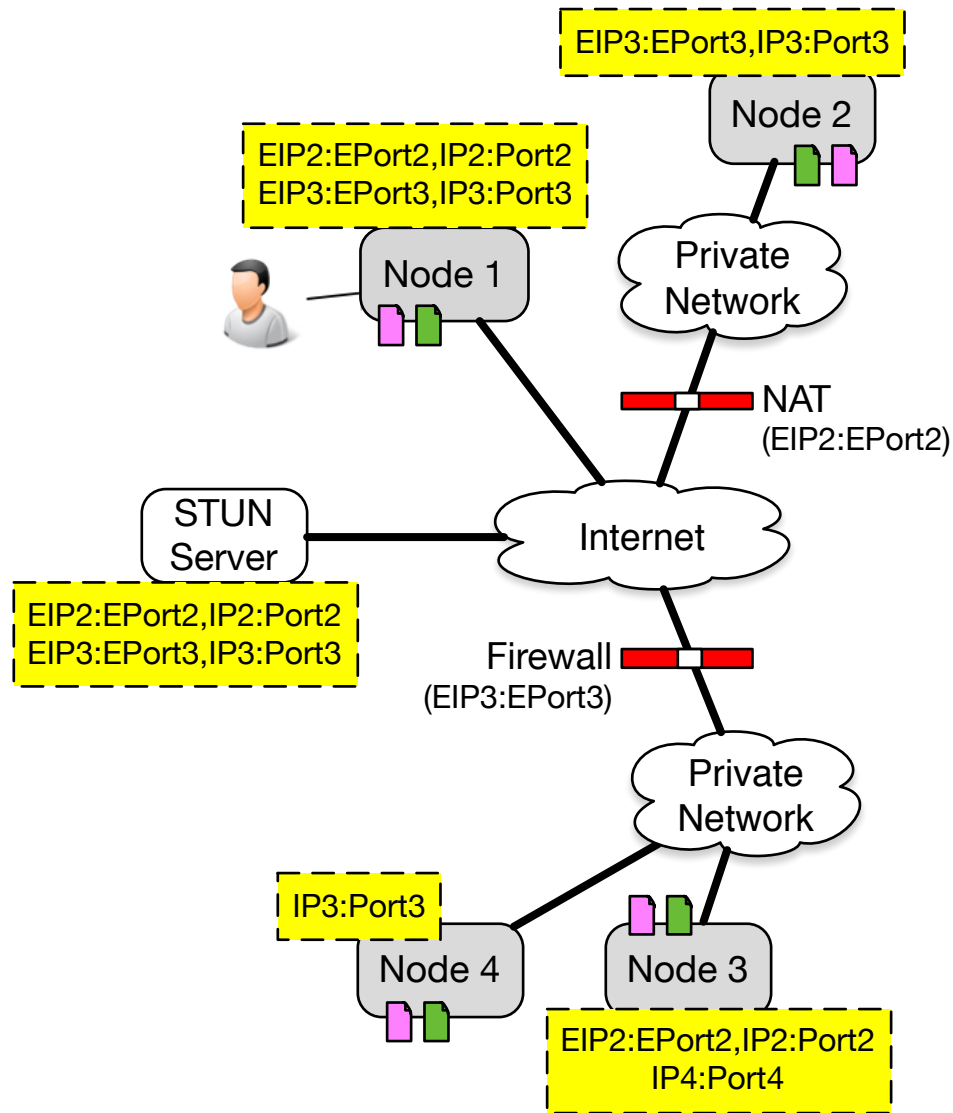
EIP3:EPort3,IP3:Port3

Node 2

EIP2:EPort2,IP2:Port2
EIP3:EPort3,IP3:Port3

Node 1

Private Network

NAT
(EIP2:EPort2)

STUN Server

Internet

EIP2:EPort2,IP2:Port2
EIP3:EPort3,IP3:Port3

Firewall
(EIP3:EPort3)

Private Network

IP3:Port3

Node 4

Node 3

EIP2:EPort2,IP2:Port2
IP4:Port4